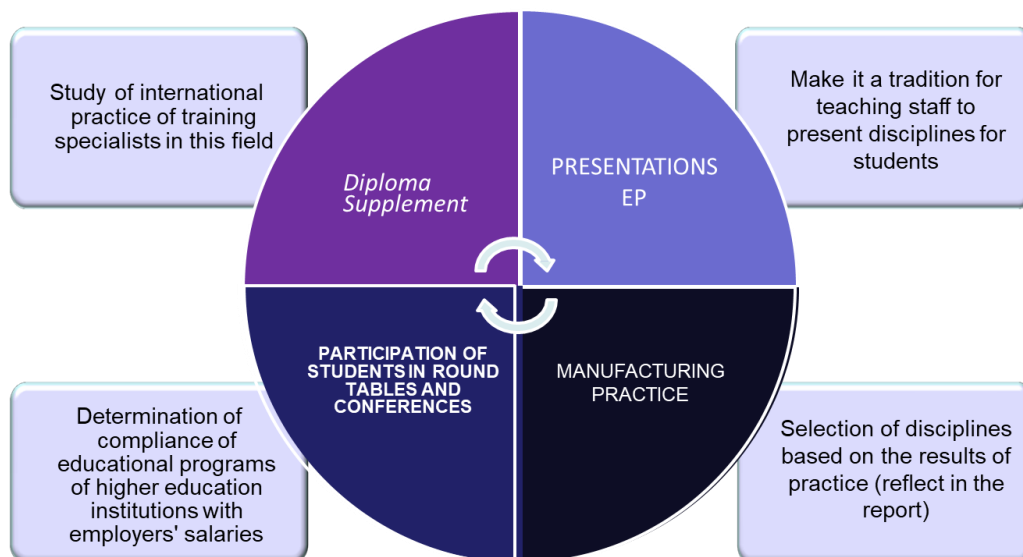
Study of international practice of training specialists in this field

Diploma Supplement

PRESENTATIONS EP

Make it a tradition for teaching staff to present disciplines for students

PARTICIPATION OF STUDENTS IN ROUND TABLES AND CONFERENCES

MANUFACTURING PRACTICE

Determination of compliance of educational programs of higher education institutions with employers' salaries

Selection of disciplines based on the results of practice (reflect in the report)